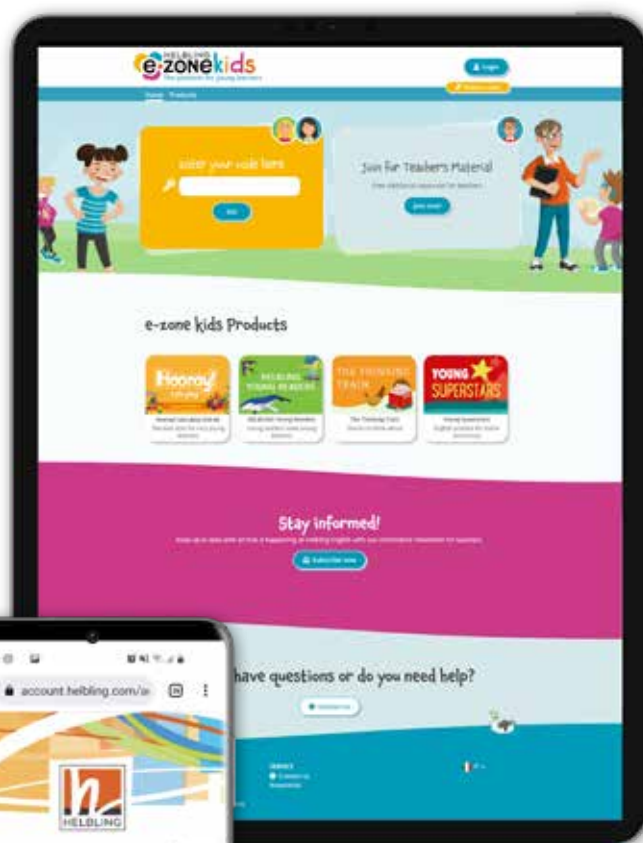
HELBLING e-zone kids

Login

Home Products

Enter your code here

Join for Teachers Material

Join now!

e-zone kids Products

Hooray!

HELBLING YOUNG READERS

THE THINKING TRAIN

YOUNG SUPERSTARS

Stay informed!

Subscribe now

have questions or do you need help?

account.helbling.com/a

HELBLING